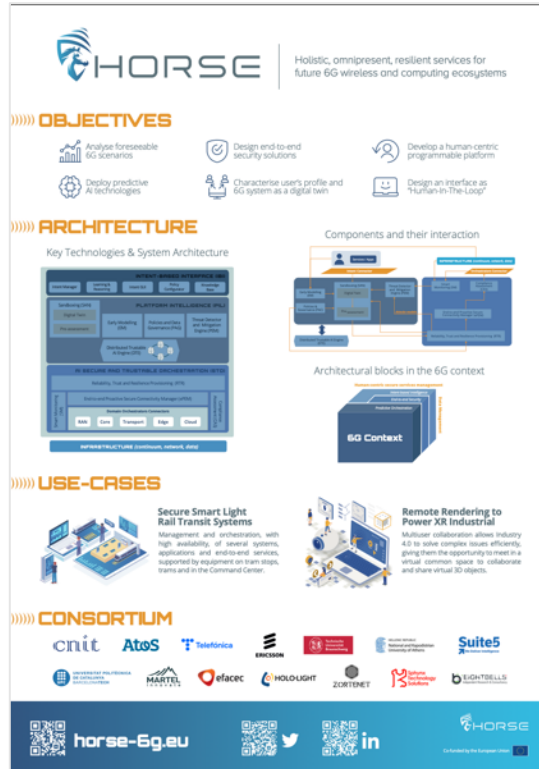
HORSE

Holistic, omnipresent, resilient services for future 6G wireless and computing ecosystems

OBJECTIVES

Analyse foreseeable 6G scenarios

Design end-to-end security solutions

Develop a human-centric programmable platform

Deploy predictive AI technologies

Characterise user's profile and 6G system as a digital twin

Design an interface as "Human-In-The-Loop"

ARCHITECTURE

Key Technologies & System Architecture

INTENT-BASED INTERFACE (IBI)

PLATFORM INTELLIGENCE (PIL)

AI SECURE AND TRUSTABLE ORCHESTRATION (STO)

INFRASTRUCTURE (continuum, network, data)

RAN

Core

Transport

Edge

Cloud

Components and their interaction

Architectural blocks in the 6G context

6G Context

USE-CASES

Secure Smart Light Rail Transit Systems

Management and orchestration, with high availability, of several systems, applications and end-to-end services, supported by equipment on tram stops, trams and in the Command Center.

Remote Rendering to Power XR Industrial

Multiuser collaboration allows Industry 4.0 to solve complex issues efficiently, giving them the opportunity to meet in a virtual common space to collaborate and share virtual 3D objects.

CONSORTIUM

cnit

AtoS

Telefónica

ERICSSON

Suite5

UNIVERSITAT POLITÈCNICA DE CATALUNYA BARCELONATECH

MARTEL

efacec

HOLO-LIGHT

ZORTENET

EIGHTBELLS

horse-6g.eu

HORSE

Co-funded by the European Union